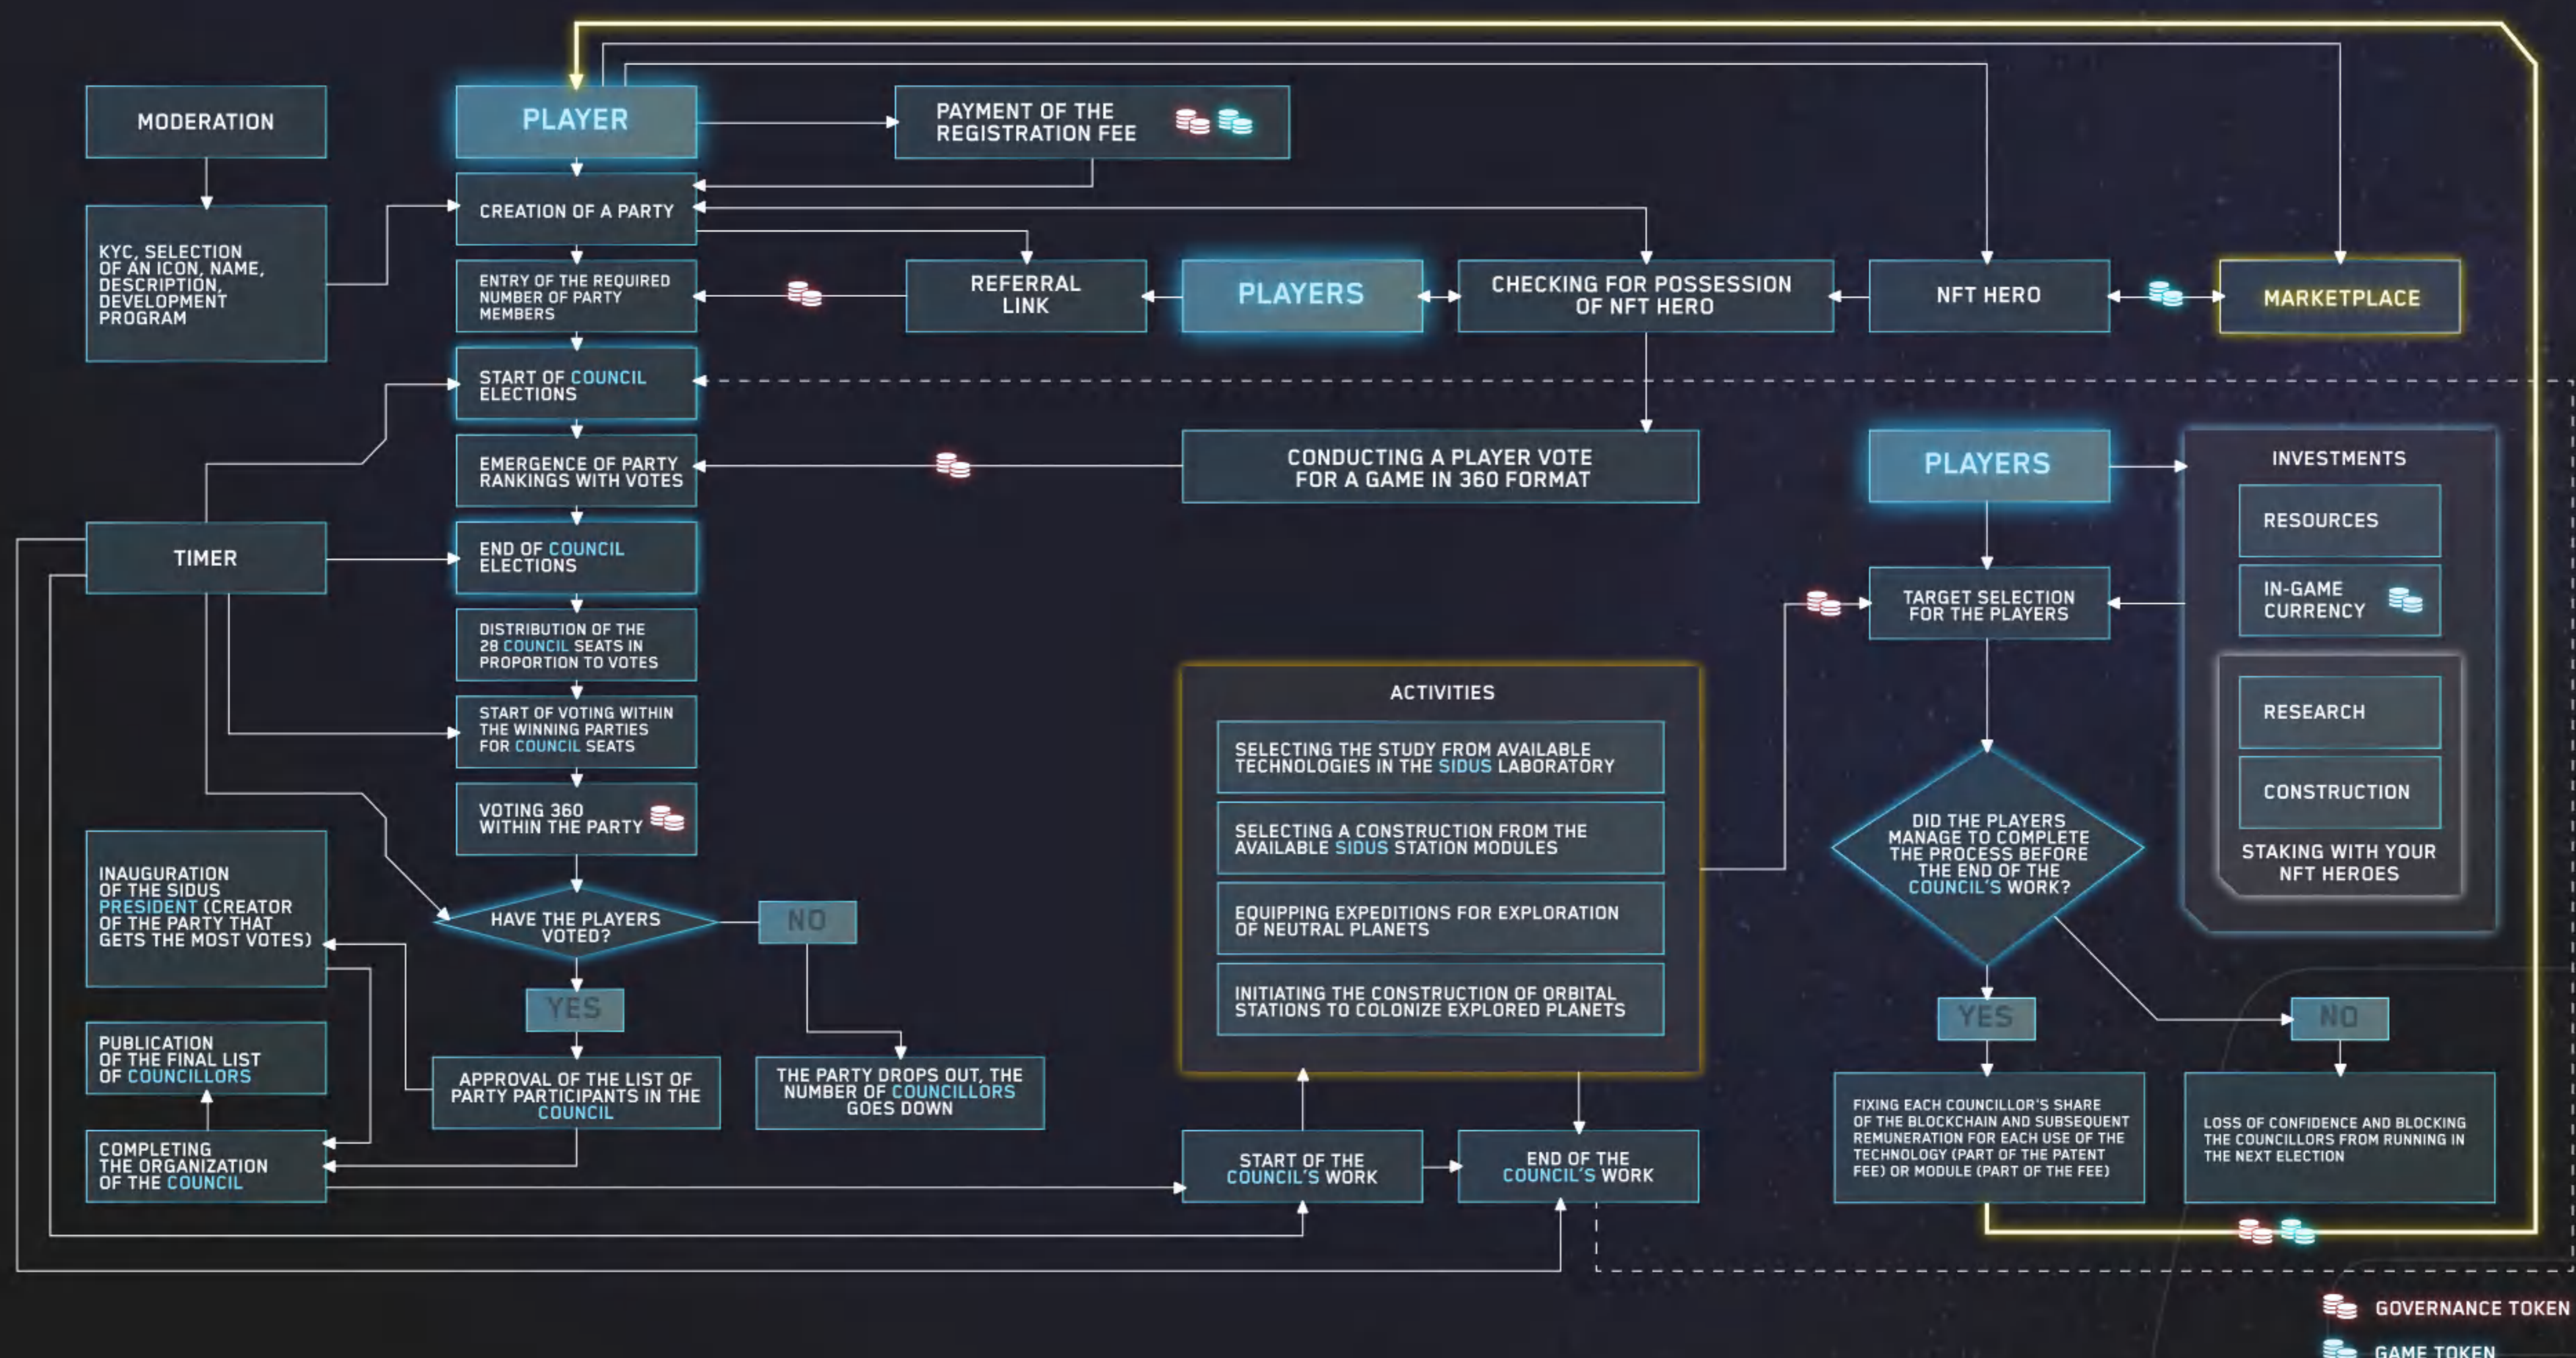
MODERATION

KYC, SELECTION OF AN ICON, NAME, DESCRIPTION, DEVELOPMENT PROGRAM

PLAYER

PAYMENT OF THE REGISTRATION FEE

CREATION OF A PARTY

ENTRY OF THE REQUIRED NUMBER OF PARTY MEMBERS

REFERRAL LINK

PLAYERS

CHECKING FOR POSSESSION OF NFT HERO

NFT HERO

MARKETPLACE

START OF COUNCIL ELECTIONS

EMERGENCE OF PARTY RANKINGS WITH VOTES

CONDUCTING A PLAYER VOTE FOR A GAME IN 360 FORMAT

PLAYERS

INVESTMENTS

RESOURCES

IN-GAME CURRENCY

RESEARCH

CONSTRUCTION

STAKING WITH YOUR NFT HEROES

TIMER

END OF COUNCIL ELECTIONS

DISTRIBUTION OF THE 28 COUNCIL SEATS IN PROPORTION TO VOTES

START OF VOTING WITHIN THE WINNING PARTIES FOR COUNCIL SEATS

VOTING 360 WITHIN THE PARTY

TARGET SELECTION FOR THE PLAYERS

ACTIVITIES

SELECTING THE STUDY FROM AVAILABLE TECHNOLOGIES IN THE SIDUS LABORATORY

SELECTING A CONSTRUCTION FROM THE AVAILABLE SIDUS STATION MODULES

EQUIPPING EXPEDITIONS FOR EXPLORATION OF NEUTRAL PLANETS

INITIATING THE CONSTRUCTION OF ORBITAL STATIONS TO COLONIZE EXPLORED PLANETS

DID THE PLAYERS MANAGE TO COMPLETE THE PROCESS BEFORE THE END OF THE COUNCIL'S WORK?

INAUGURATION OF THE SIDUS PRESIDENT (CREATOR OF THE PARTY THAT GETS THE MOST VOTES)

HAVE THE PLAYERS VOTED?

NO

YES

PUBLICATION OF THE FINAL LIST OF COUNCILLORS

APPROVAL OF THE LIST OF PARTY PARTICIPANTS IN THE COUNCIL

THE PARTY DROPS OUT, THE NUMBER OF COUNCILLORS GOES DOWN

YES

NO

COMPLETING THE ORGANIZATION OF THE COUNCIL

START OF THE COUNCIL'S WORK

END OF THE COUNCIL'S WORK

FIXING EACH COUNCILLOR'S SHARE OF THE BLOCKCHAIN AND SUBSEQUENT REMUNERATION FOR EACH USE OF THE TECHNOLOGY (PART OF THE PATENT FEE) OR MODULE (PART OF THE FEE)

LOSS OF CONFIDENCE AND BLOCKING THE COUNCILLORS FROM RUNNING IN THE NEXT ELECTION

GOVERNANCE TOKEN

GAME TOKEN